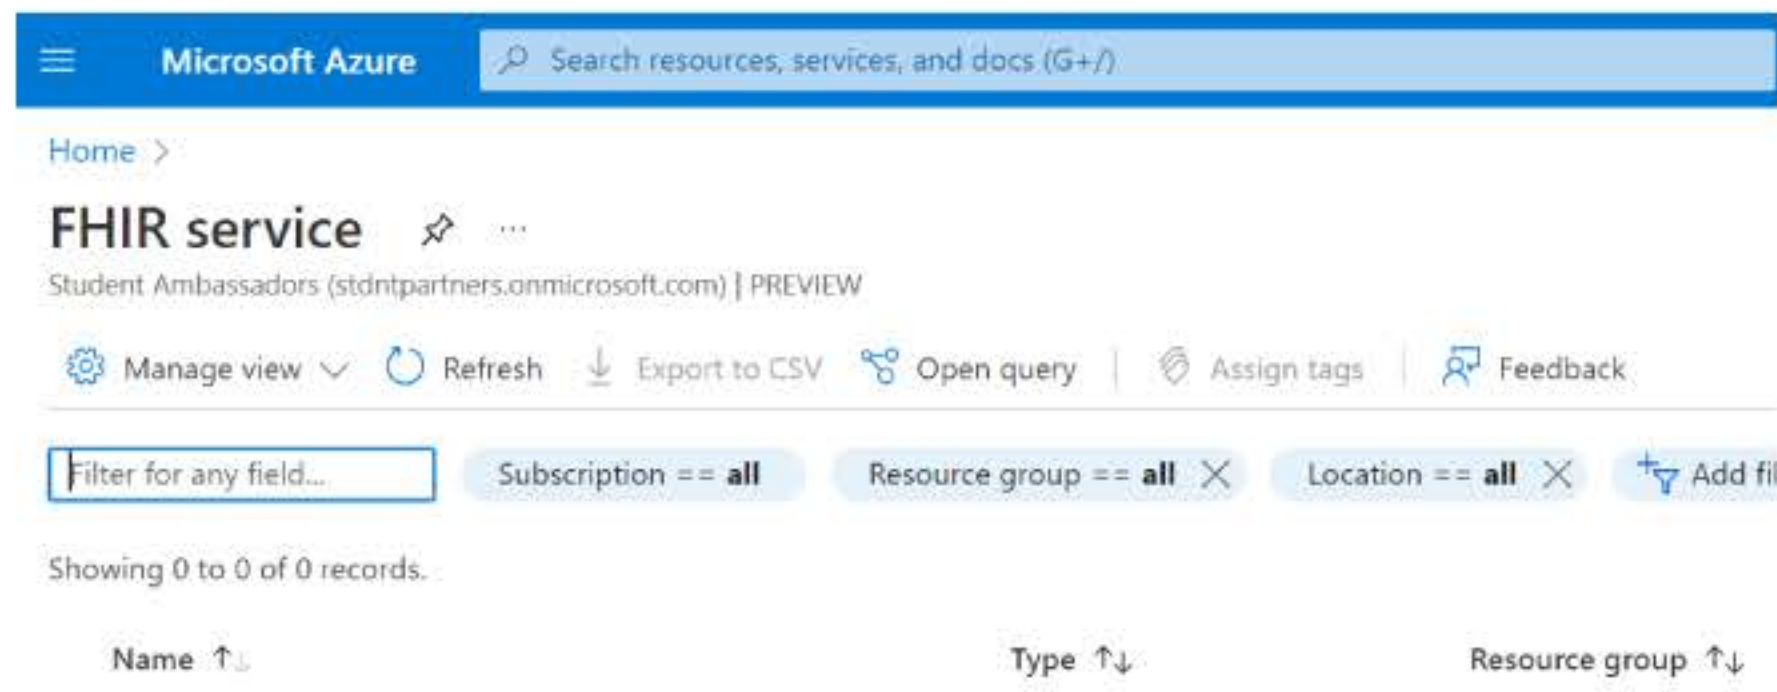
Microsoft Azure

Search resources, services, and docs (G+/)

Home >

FHIR service ...

Student Ambassadors (stdntpartners.onmicrosoft.com) | PREVIEW

Manage view Refresh Export to CSV Open query Assign tags Feedback

Filter for any field... Subscription == all Resource group == all Location == all Add fi

Showing 0 to 0 of 0 records.

Name ↑↓ Type ↑↓ Resource group ↑↓